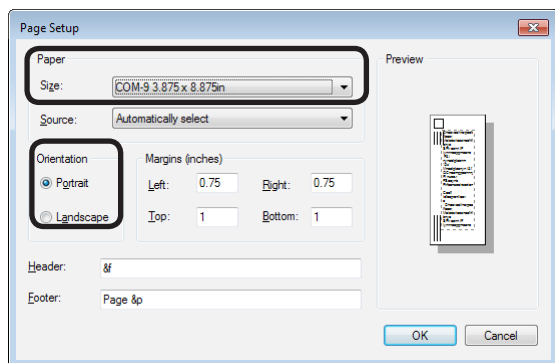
Page Setup

Paper

Size: COM-9 3.875 x 8.875in

Source: Automatically select

Orientation

Portrait

Landscape

Margins (inches)

Left: 0.75

Right: 0.75

Top: 1

Bottom: 1

Header: &f

Footer: Page &p

Preview

OK

Cancel